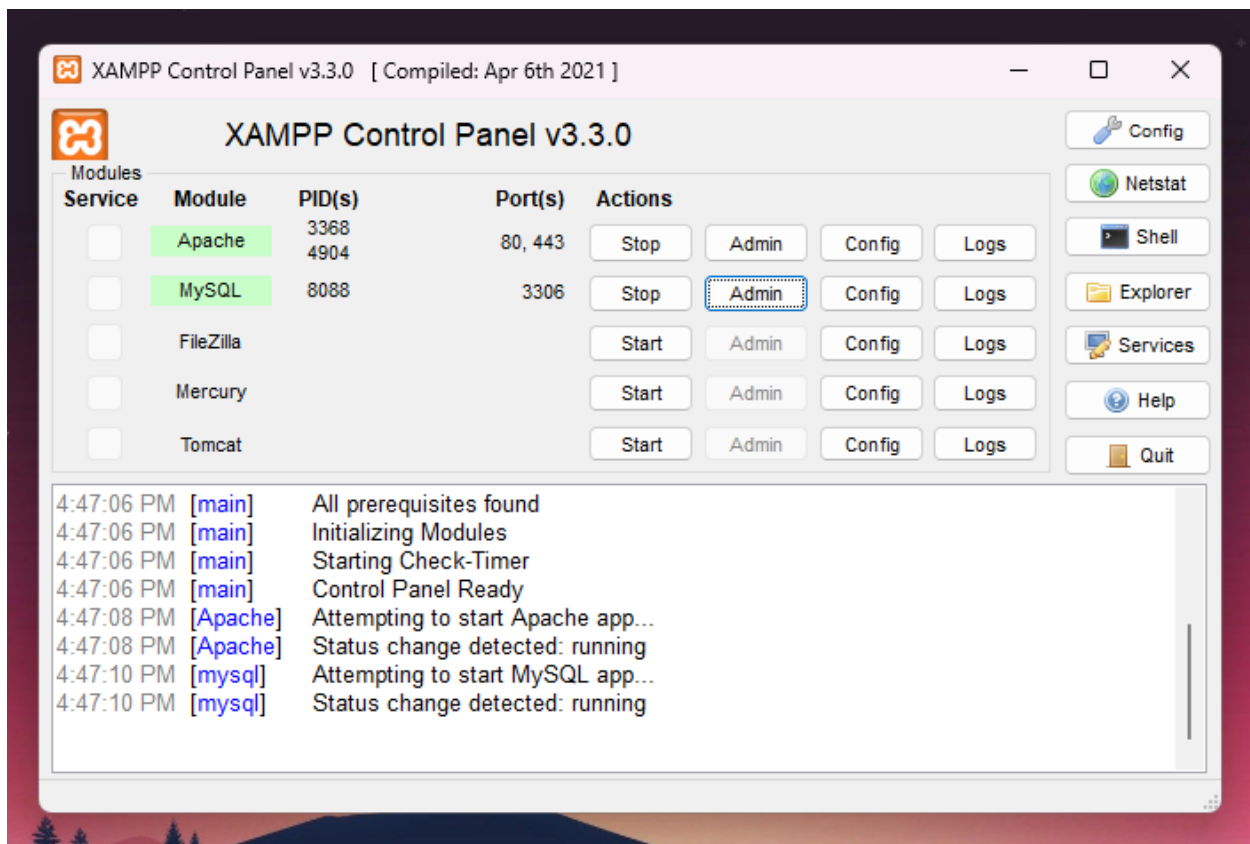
XAMPP Control Panel v3.3.0 [ Compiled: Apr 6th 2021 ]

XAMPP Control Panel v3.3.0

Config
Netstat
Shell
Explorer
Services
Help
Quit

Modules

| Service | Module | PID(s) | Port(s) | Actions | | | |
|---|---|---|---|---|---|---|---|
| | Apache | 3368 4904 | 80, 443 | Stop | Admin | Config | Logs |
| | MySQL | 8088 | 3306 | Stop | Admin | Config | Logs |
| | FileZilla | | | Start | Admin | Config | Logs |
| | Mercury | | | Start | Admin | Config | Logs |
| | Tomcat | | | Start | Admin | Config | Logs |

4:47:06 PM [main] All prerequisites found
4:47:06 PM [main] Initializing Modules
4:47:06 PM [main] Starting Check-Timer
4:47:06 PM [main] Control Panel Ready
4:47:08 PM [Apache] Attempting to start Apache app...
4:47:08 PM [Apache] Status change detected: running
4:47:10 PM [mysql] Attempting to start MySQL app...
4:47:10 PM [mysql] Status change detected: running